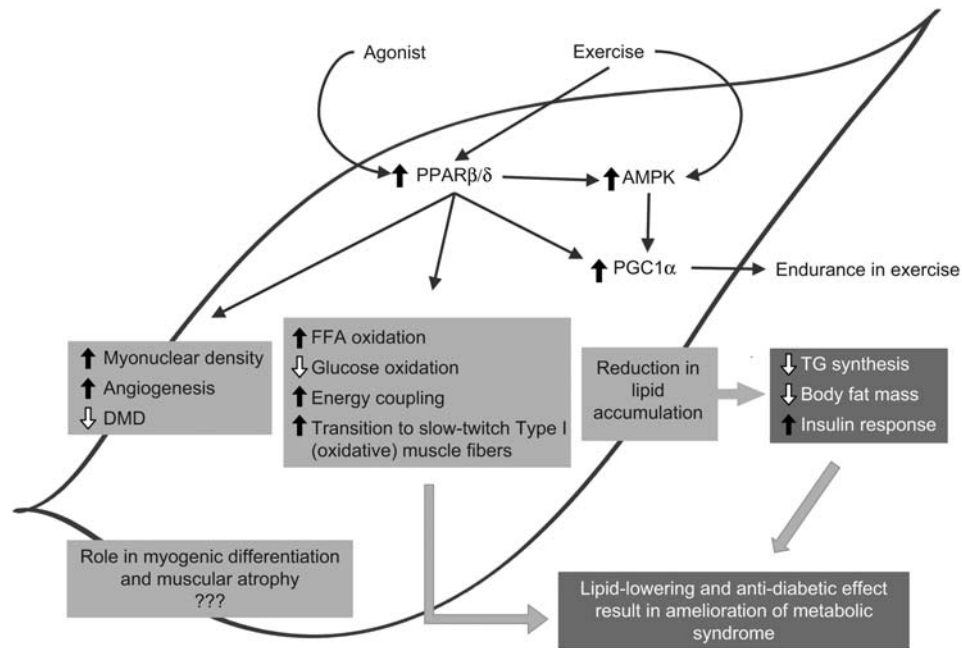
Agonist

Exercise

PPARβ/δ

AMPK

PGC1α

Endurance in exercise

Myonuclear density
Angiogenesis
DMD

FFA oxidation
Glucose oxidation
Energy coupling
Transition to slow-twitch Type I (oxidative) muscle fibers

Reduction in lipid accumulation

TG synthesis
Body fat mass
Insulin response

Role in myogenic differentiation and muscular atrophy
???

Lipid-lowering and anti-diabetic effect result in amelioration of metabolic syndrome